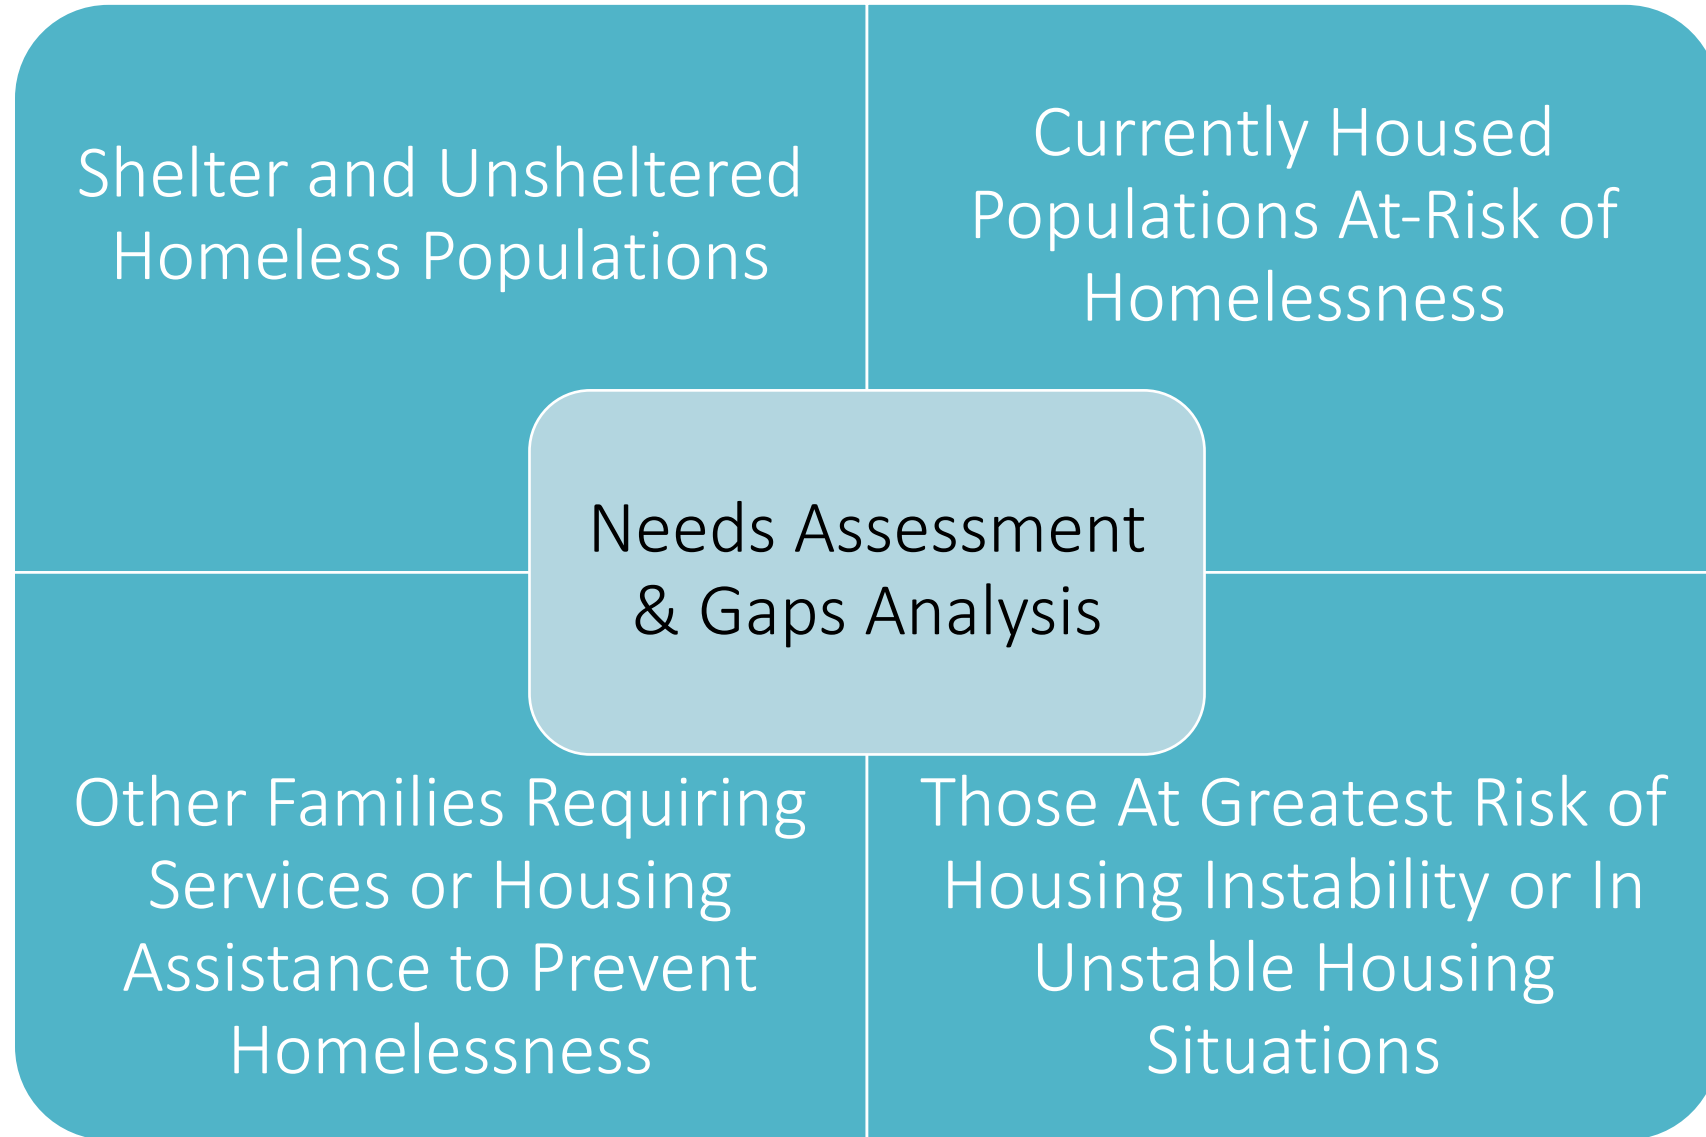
Shelter and Unsheltered Homeless Populations

Currently Housed Populations At-Risk of Homelessness

Needs Assessment & Gaps Analysis

Other Families Requiring Services or Housing Assistance to Prevent Homelessness

Those At Greatest Risk of Housing Instability or In Unstable Housing Situations